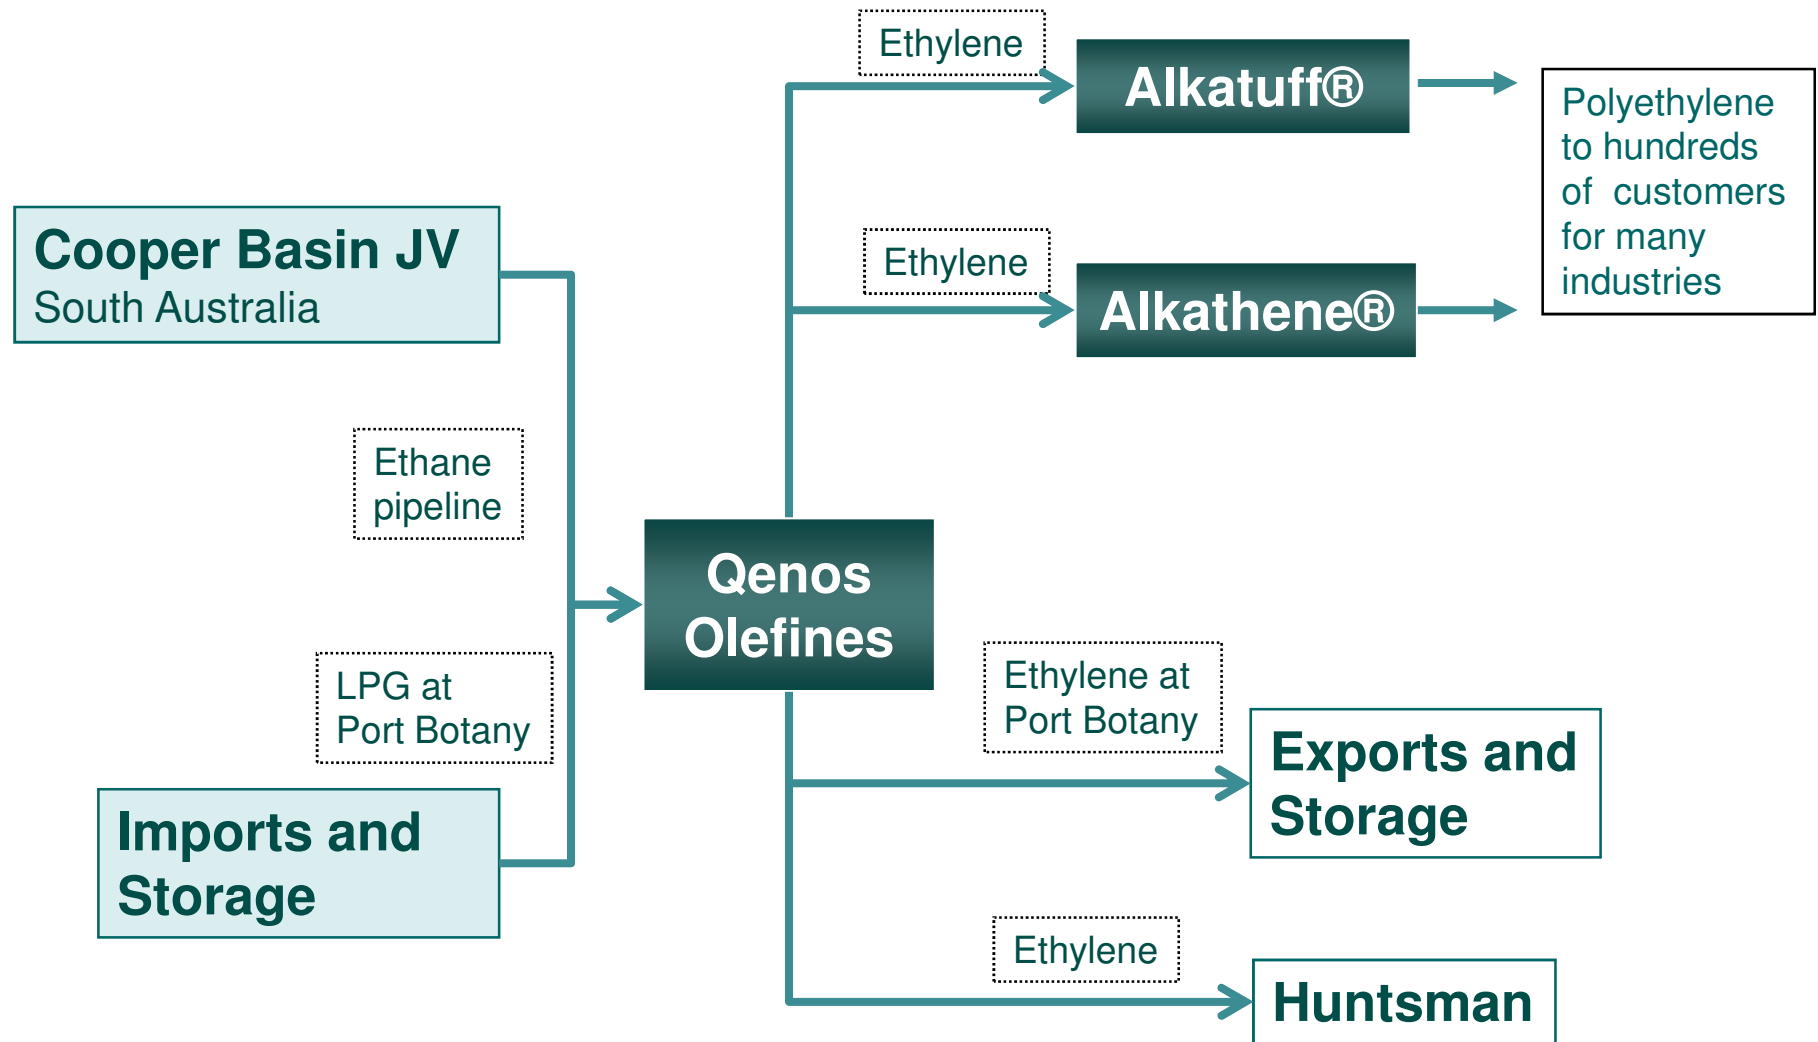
Ethylene

Alkatuff®

Polyethylene to hundreds of customers for many industries

Ethylene

Alkathene®

Cooper Basin JV
South Australia

Ethane pipeline

Qenos Olefines

LPG at Port Botany

Imports and Storage

Ethylene at Port Botany

Exports and Storage

Ethylene

Huntsman